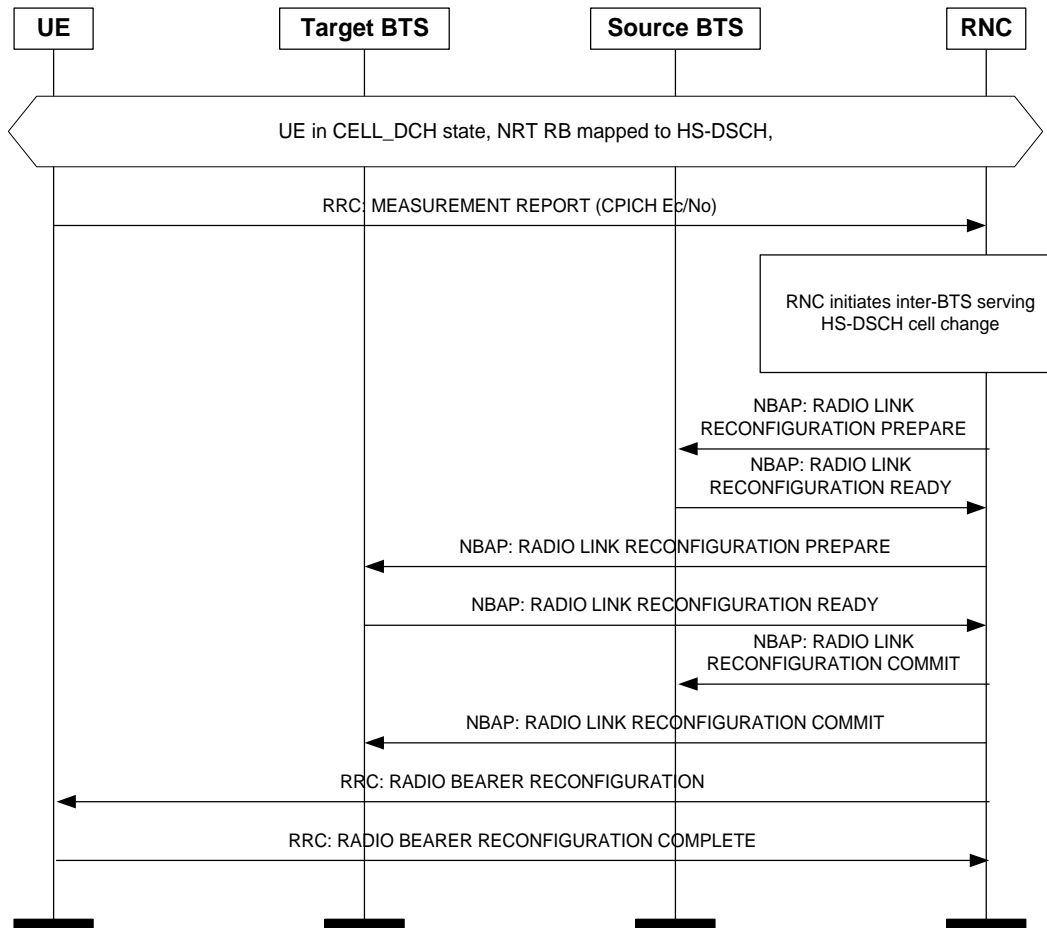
UE

Target BTS

Source BTS

RNC

UE in CELL_DCH state, NRT RB mapped to HS-DSCH,

RRC: MEASUREMENT REPORT (CPICH Ec/No)

RNC initiates inter-BTS serving HS-DSCH cell change

NBAP: RADIO LINK RECONFIGURATION PREPARE

NBAP: RADIO LINK RECONFIGURATION READY

NBAP: RADIO LINK RECONFIGURATION PREPARE

NBAP: RADIO LINK RECONFIGURATION READY

NBAP: RADIO LINK RECONFIGURATION COMMIT

NBAP: RADIO LINK RECONFIGURATION COMMIT

RRC: RADIO BEARER RECONFIGURATION

RRC: RADIO BEARER RECONFIGURATION COMPLETE